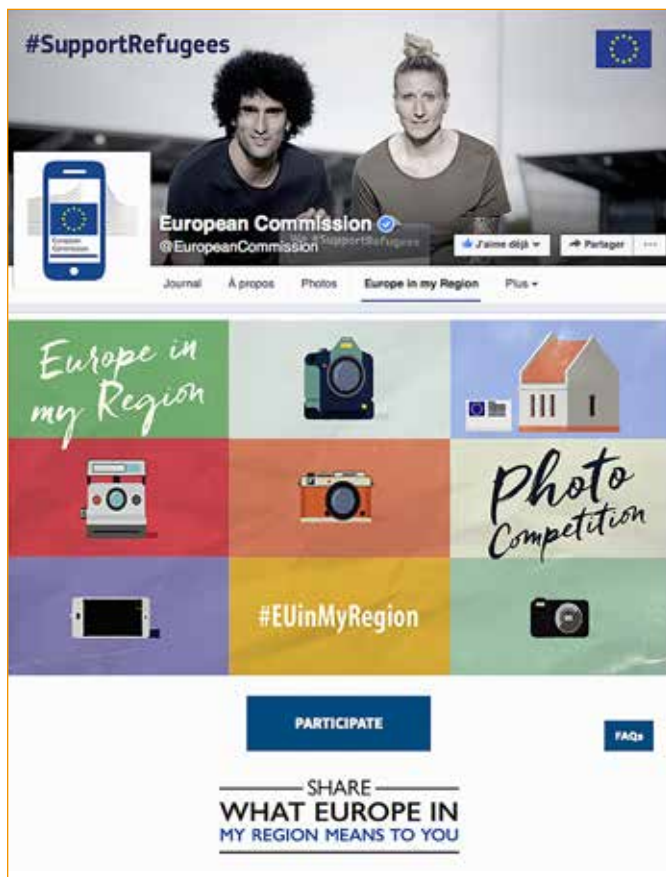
#SupportRefugees

European Commission

European Commission
@EuropeanCommission

We #SupportRefugees

J'aime déjà
Partager
...

Journal
À propos
Photos
Europe in my Region
Plus

Europe in my Region

Photo Competition

#EUinMyRegion

PARTICIPATE

FAQs

SHARE
WHAT EUROPE IN
MY REGION MEANS TO YOU